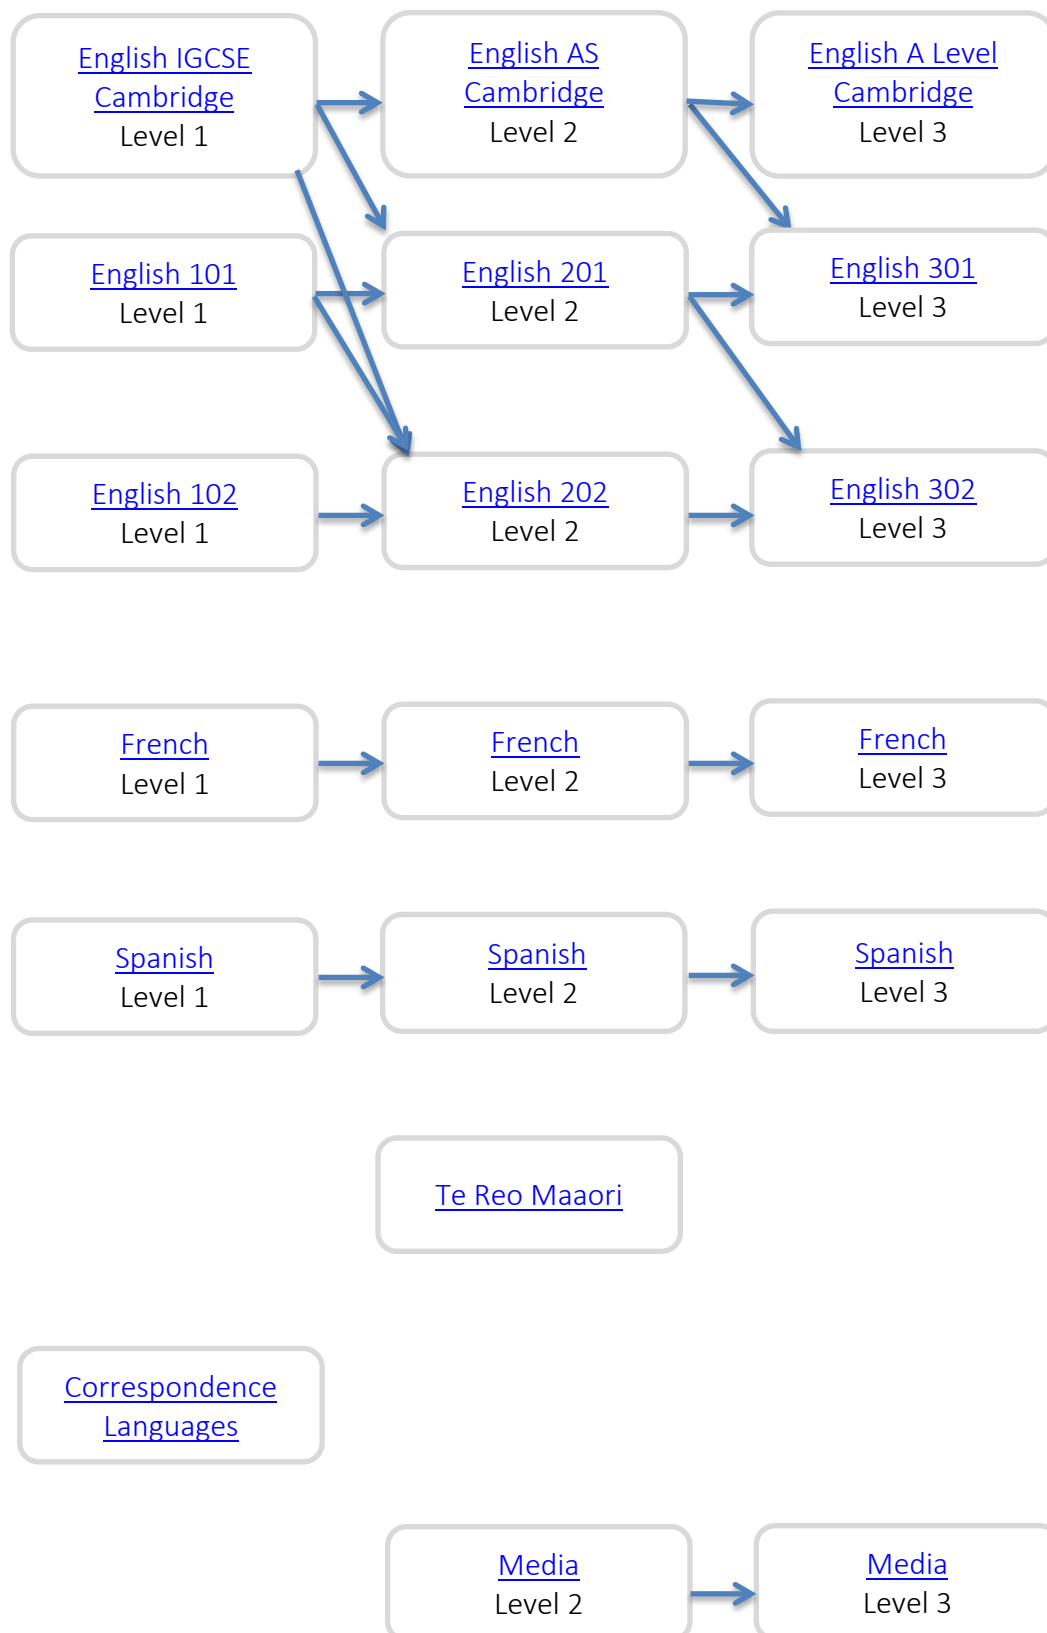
English IGCSE Cambridge
Level 1

English AS Cambridge
Level 2

English A Level Cambridge
Level 3

English 101
Level 1

English 201
Level 2

English 301
Level 3

English 102
Level 1

English 202
Level 2

English 302
Level 3

French
Level 1

French
Level 2

French
Level 3

Spanish
Level 1

Spanish
Level 2

Spanish
Level 3

Te Reo Maaori

Correspondence Languages

Media
Level 2

Media
Level 3